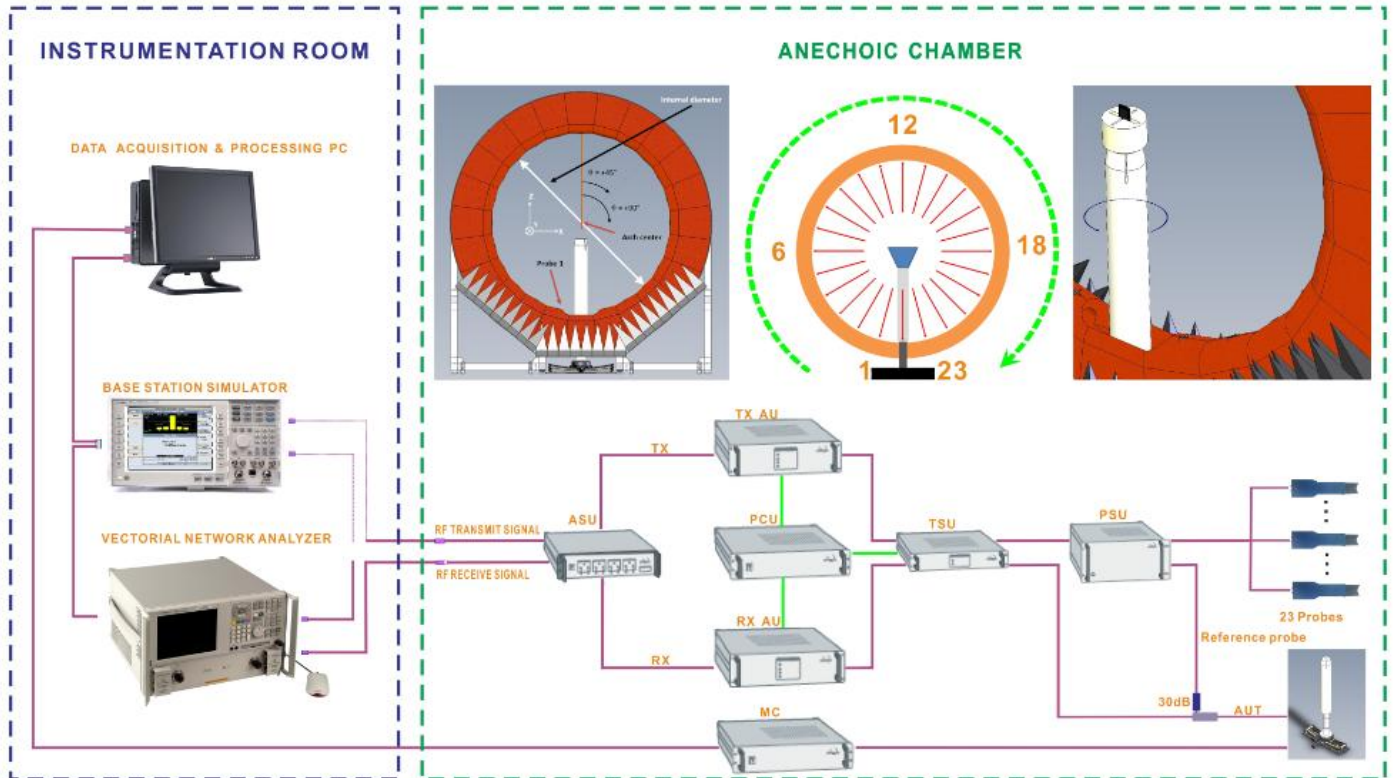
INSTRUMENTATION ROOM

DATA ACQUISITION & PROCESSING PC

BASE STATION SIMULATOR

VECTORIAL NETWORK ANALYZER

ANECHOIC CHAMBER

Internal diameter

$\theta = +45°$

$\theta = +90°$

Arch center

Probe 1

12

6

18

1

23

TX AU

TX

RF TRANSMIT SIGNAL

ASU

RF RECEIVE SIGNAL

PCU

TSU

PSU

RX AU

RX

23 Probes

Reference probe

30dB

AUT

MC